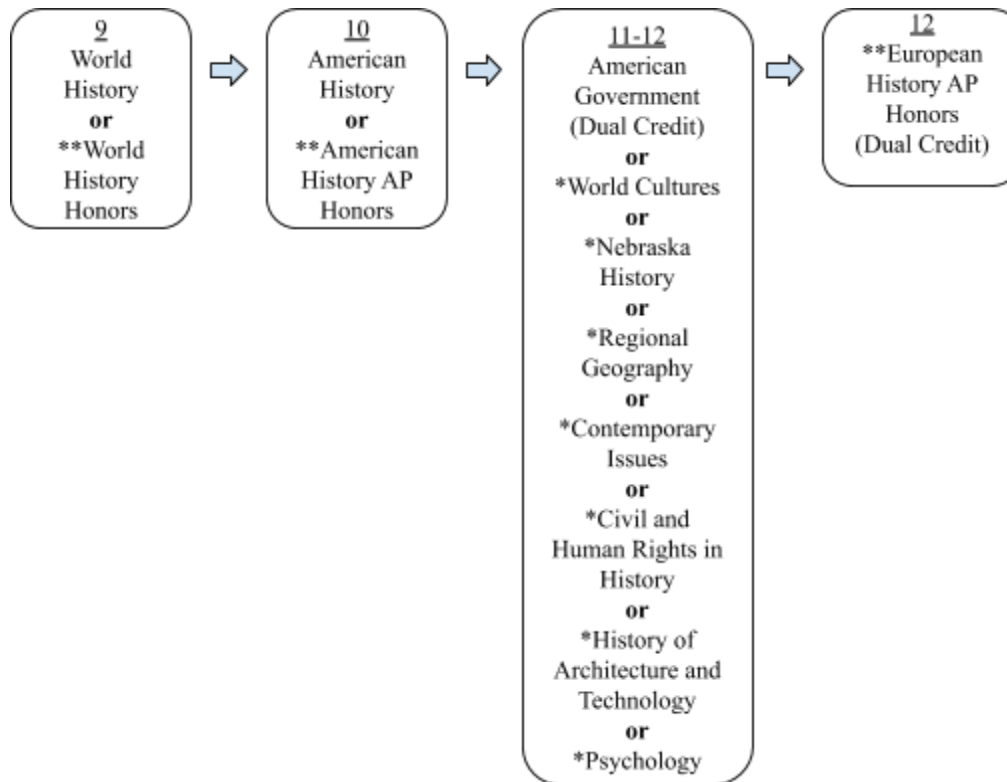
9
World History
**or**
**World History Honors

10
American History
**or**
**American History AP Honors

11-12
American Government (Dual Credit)
**or**
*World Cultures
**or**
*Nebraska History
**or**
*Regional Geography
**or**
*Contemporary Issues
**or**
*Civil and Human Rights in History
**or**
*History of Architecture and Technology
**or**
*Psychology

12
**European History AP Honors (Dual Credit)